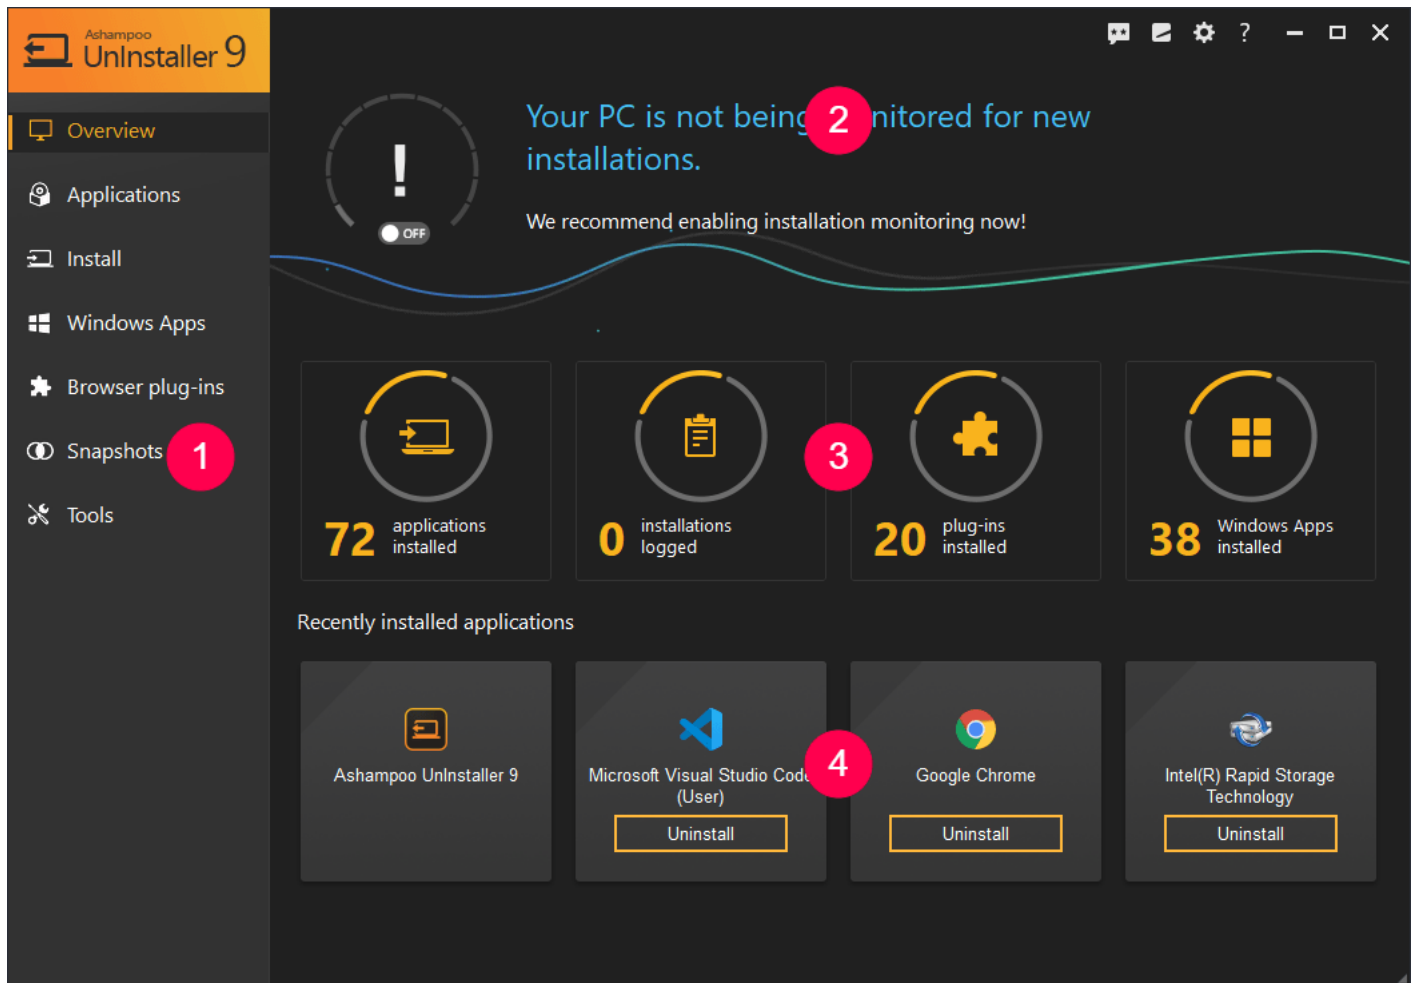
Ashampoo UnInstaller 9

? 

Overview
Applications
Install
Windows Apps
Browser plug-ins
Snapshots 1
Tools

! OFF

Your PC is not being 2 nitored for new installations.

We recommend enabling installation monitoring now!

72 applications installed

0 installations logged

3

20 plug-ins installed

38 Windows Apps installed

Recently installed applications

Ashampoo UnInstaller 9

Microsoft Visual Studio Code (User) 4
Uninstall

Google Chrome
Uninstall

Intel(R) Rapid Storage Technology
Uninstall